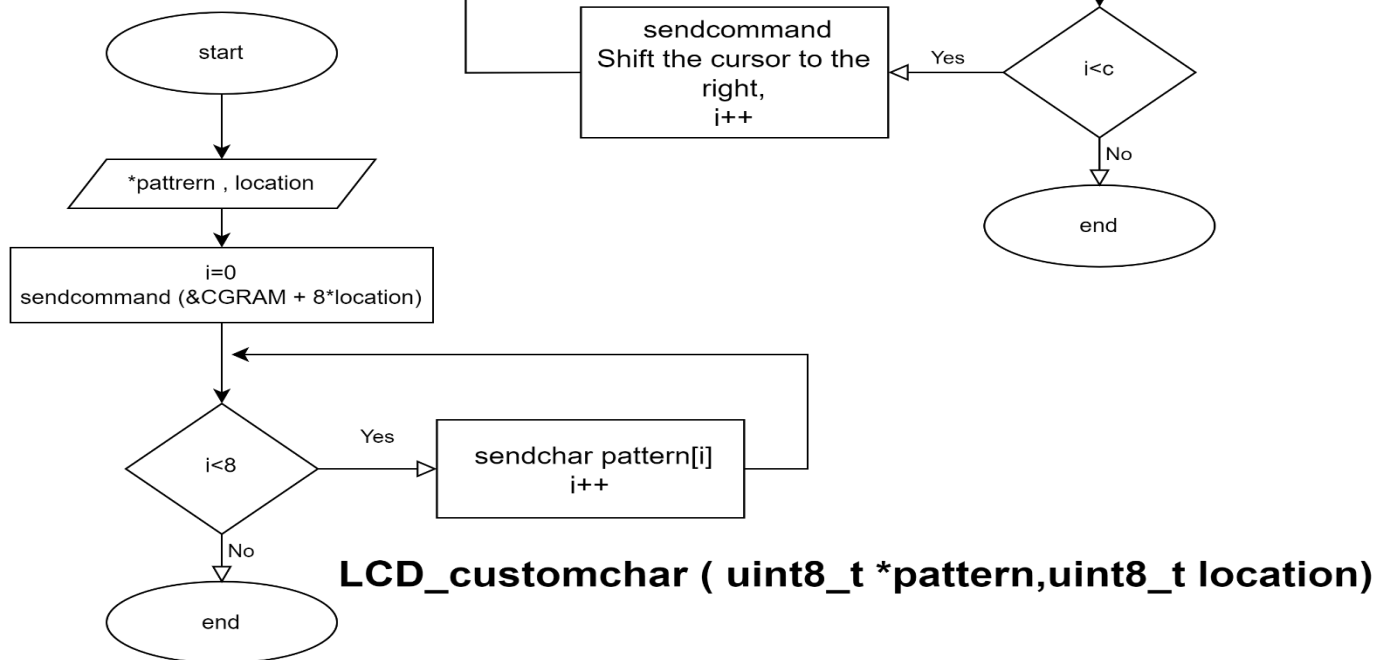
sendcommand
Shift the cursor to the right,
i++

Yes

i<c

No

end

start

*pattrern , location

i=0
sendcommand (&CGRAM + 8*location)

i<8

Yes

sendchar pattern[i]
i++

No

end

LCD_customchar ( uint8_t *pattern,uint8_t location)